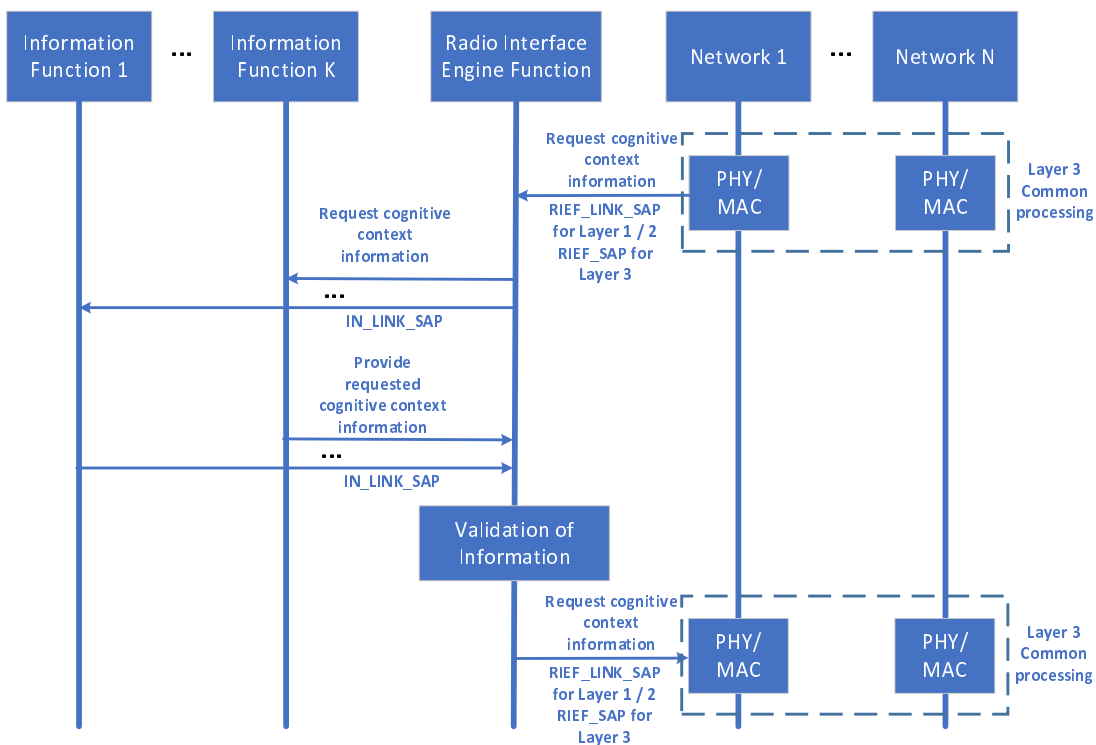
Information Function 1

...

Information Function K

Radio Interface Engine Function

Network 1

...

Network N

Request cognitive context information

RIEF_LINK_SAP for Layer 1 / 2 RIEF_SAP for Layer 3

PHY/ MAC

PHY/ MAC

Layer 3 Common processing

Request cognitive context information

...

IN_LINK_SAP

Provide requested cognitive context information

...

IN_LINK_SAP

Validation of Information

Request cognitive context information

RIEF_LINK_SAP for Layer 1 / 2 RIEF_SAP for Layer 3

PHY/ MAC

PHY/ MAC

Layer 3 Common processing